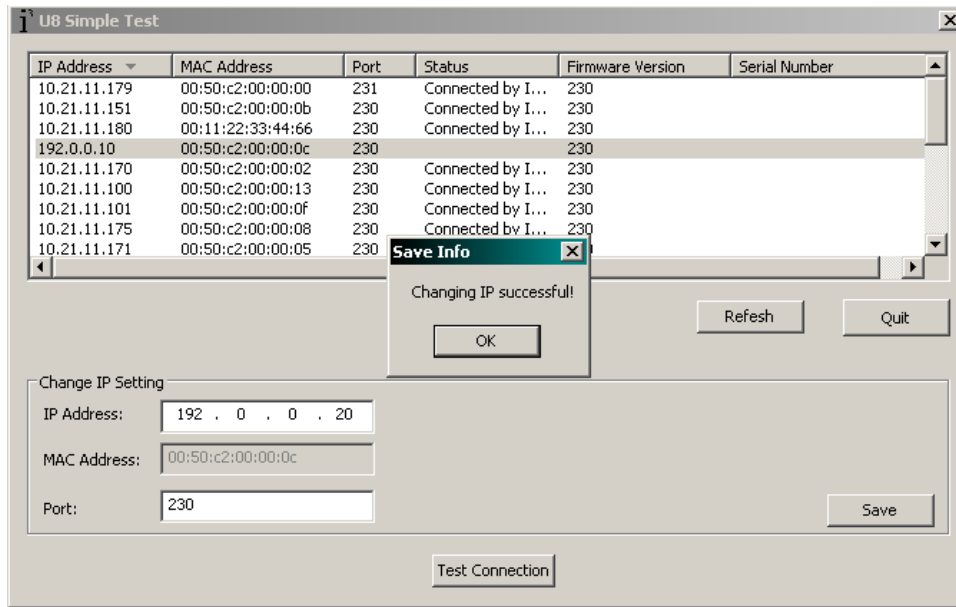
U8 Simple Test

| IP Address | MAC Address | Port | Status | Firmware Version | Serial Number |
|---|---|---|---|---|---|
| 10.21.11.179 | 00:50:c2:00:00:00 | 231 | Connected by I... | 230 | |
| 10.21.11.151 | 00:50:c2:00:00:0b | 230 | Connected by I... | 230 | |
| 10.21.11.180 | 00:11:22:33:44:66 | 230 | Connected by I... | 230 | |
| 192.0.0.10 | 00:50:c2:00:00:0c | 230 | | 230 | |
| 10.21.11.170 | 00:50:c2:00:00:02 | 230 | Connected by I... | 230 | |
| 10.21.11.100 | 00:50:c2:00:00:13 | 230 | Connected by I... | 230 | |
| 10.21.11.101 | 00:50:c2:00:00:0f | 230 | Connected by I... | 230 | |
| 10.21.11.175 | 00:50:c2:00:00:08 | 230 | Connected by I... | 230 | |
| 10.21.11.171 | 00:50:c2:00:00:05 | 230 | | | |

Save Info

Changing IP successful!

OK

Refesh

Quit

Change IP Setting

IP Address: 192 . 0 . 0 . 20

MAC Address: 00:50:c2:00:00:0c

Port: 230

Save

Test Connection